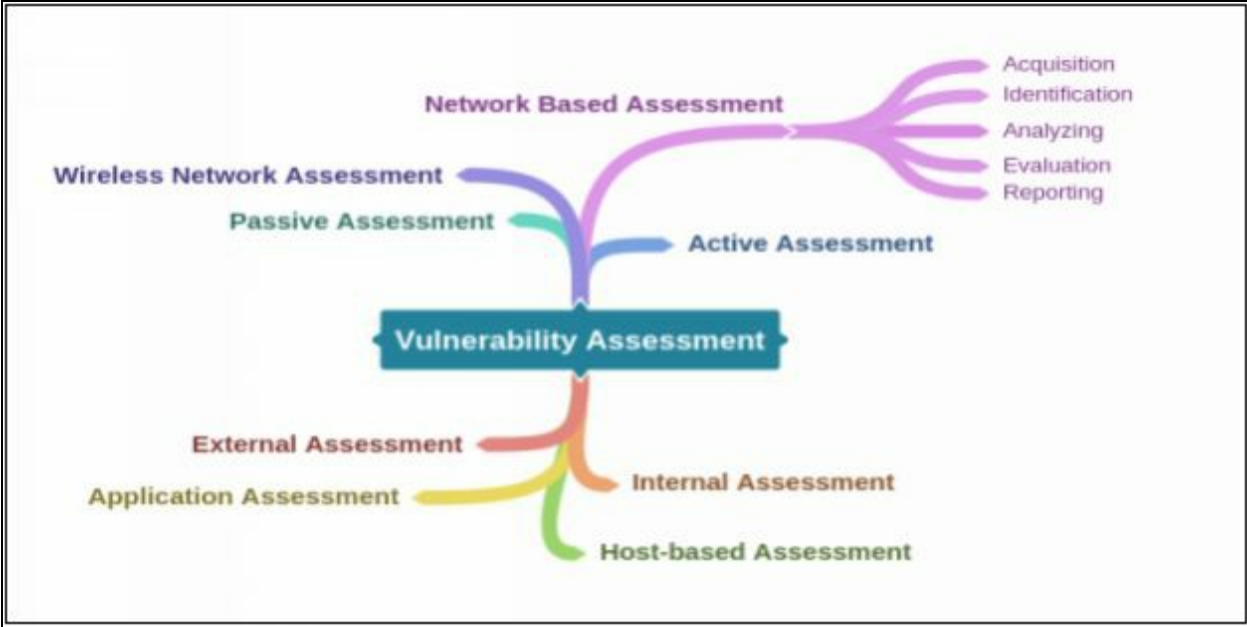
Network Based Assessment

Acquisition
Identification
Analyzing
Evaluation
Reporting

Wireless Network Assessment

Passive Assessment

Active Assessment

Vulnerability Assessment

External Assessment

Internal Assessment

Application Assessment

Host-based Assessment